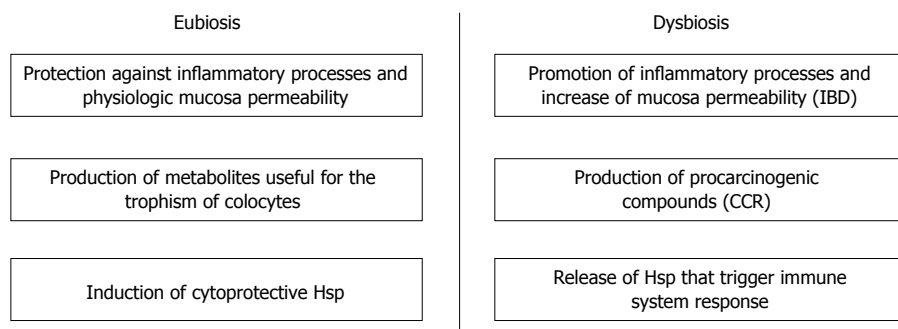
Eubiosis

Protection against inflammatory processes and physiologic mucosa permeability

Production of metabolites useful for the trophism of colocytes

Induction of cytoprotective Hsp

Dysbiosis

Promotion of inflammatory processes and increase of mucosa permeability (IBD)

Production of procarcinogenic compounds (CCR)

Release of Hsp that trigger immune system response